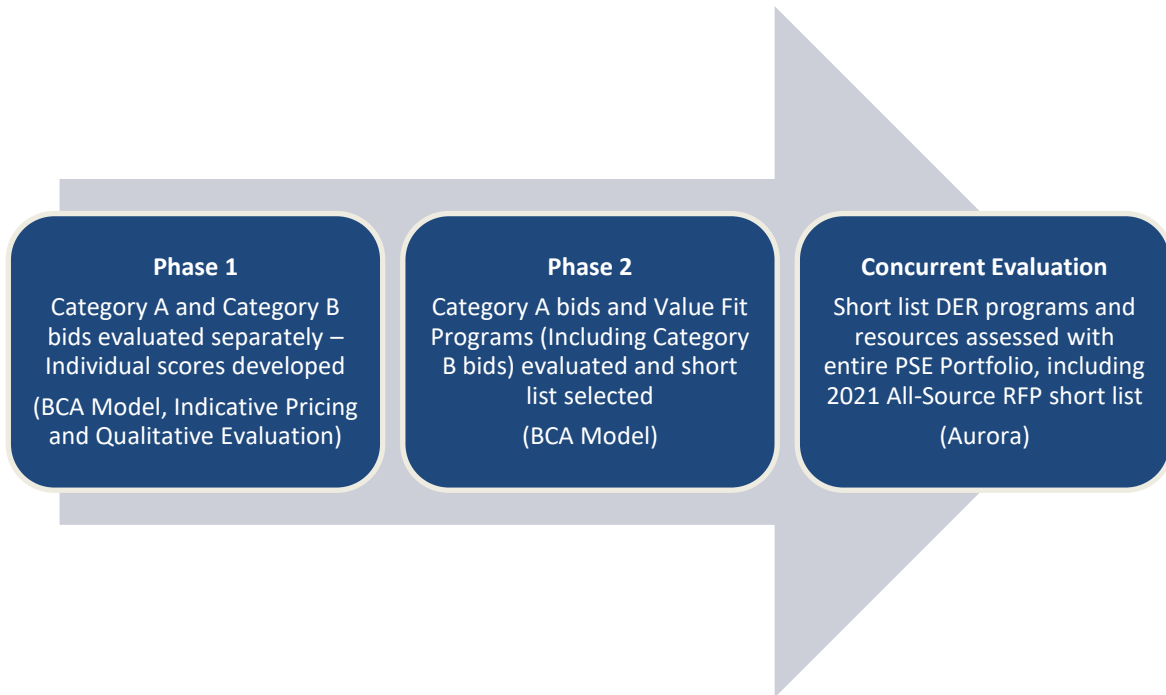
Phase 1

Category A and Category B bids evaluated separately – Individual scores developed

(BCA Model, Indicative Pricing and Qualitative Evaluation)

Phase 2

Category A bids and Value Fit Programs (Including Category B bids) evaluated and short list selected

(BCA Model)

Concurrent Evaluation

Short list DER programs and resources assessed with entire PSE Portfolio, including 2021 All-Source RFP short list

(Aurora)